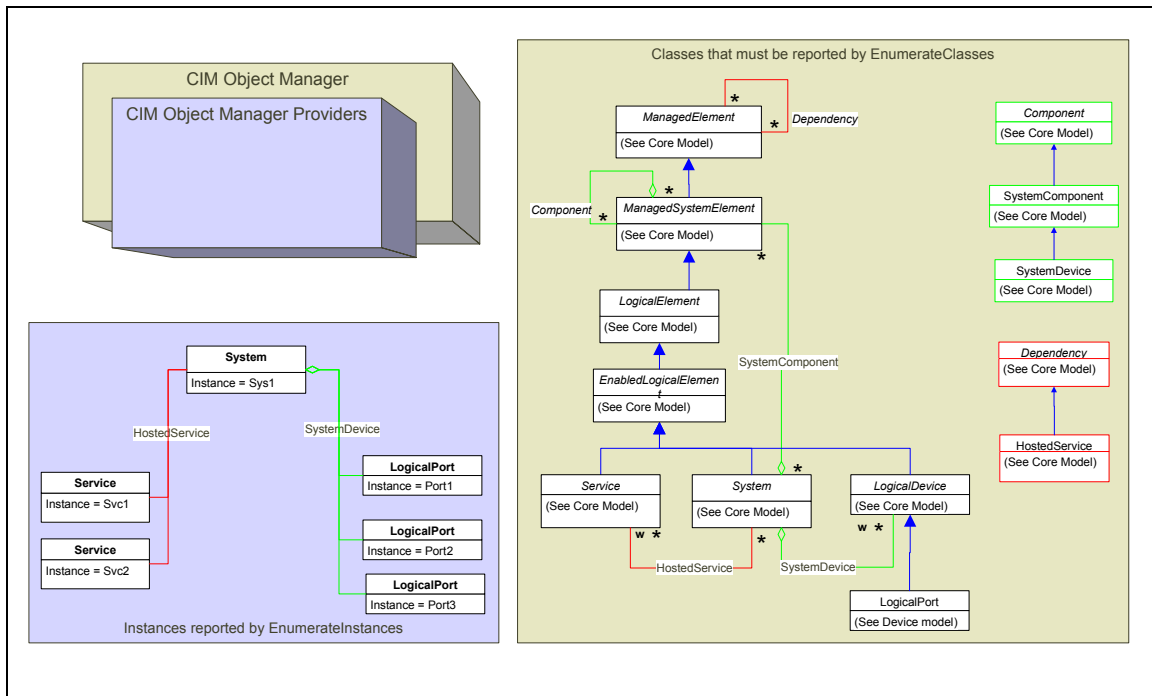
CIM Object Manager

CIM Object Manager Providers

System
Instance = Sys1

HostedService

SystemDevice

Service
Instance = Svc1

Service
Instance = Svc2

LogicalPort
Instance = Port1

LogicalPort
Instance = Port2

LogicalPort
Instance = Port3

Instances reported by EnumerateInstances

Classes that must be reported by EnumerateClasses

*

ManagedElement
(See Core Model)

*
Dependency

Component
*

*
ManagedSystemElement
(See Core Model)

*

LogicalElement
(See Core Model)

SystemComponent

EnabledLogicalElement
(See Core Model)

*

Service
(See Core Model)

System
(See Core Model)

LogicalDevice
(See Core Model)

w *

*

w *

HostedService

SystemDevice

LogicalPort
(See Device model)

Component
(See Core Model)

SystemComponent
(See Core Model)

SystemDevice
(See Core Model)

Dependency
(See Core Model)

HostedService
(See Core Model)